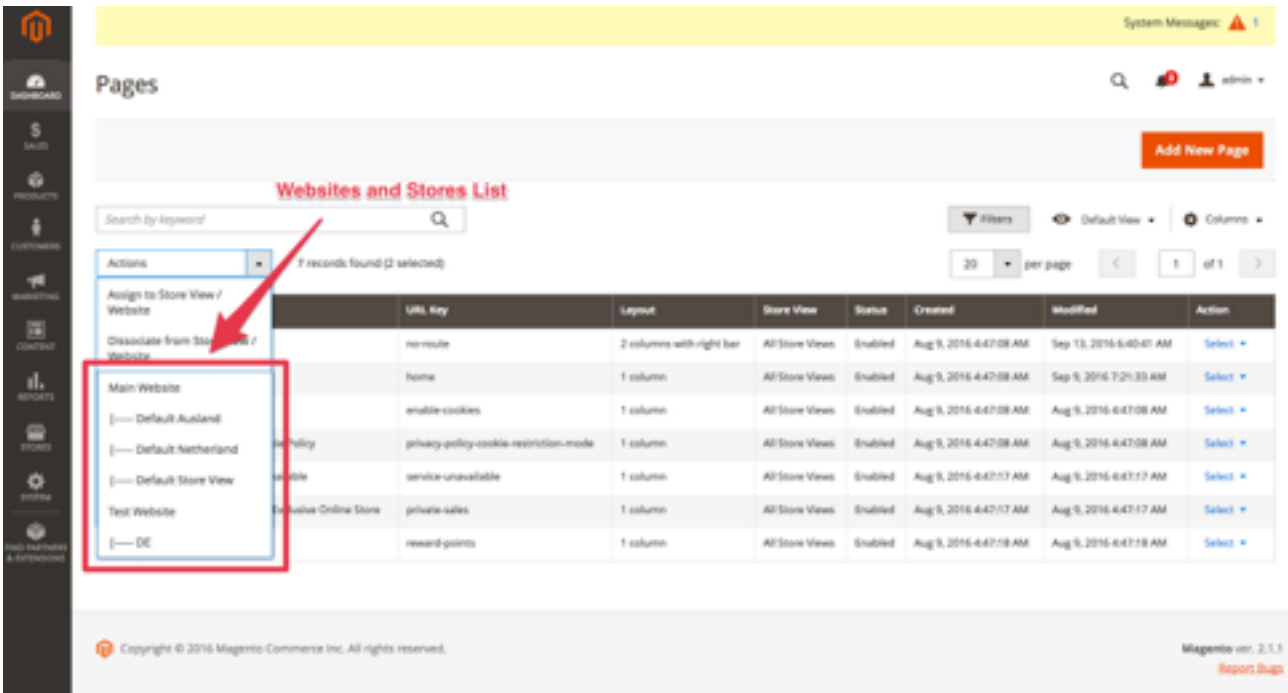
DASHBOARD
SALES
PRODUCTS
CUSTOMERS
MARKETING
CONTENT
REPORTS
STORES
SYSTEM
FIND PARTNERS & EXTENSIONS

System Messages: 1

Pages

admin

Add New Page

Websites and Stores List

Search by keyword

Filters Default View Columns

Actions

7 records found (2 selected)

20 per page 1 of 1

Assign to Store View / Website

Dissociate from Store View / Website

Main Website
|— Default Ausland
|— Default Netherland
|— Default Store View
Test Website
|— DE

| | URL Key | Layout | Store View | Status | Created | Modified | Action |
|---|---|---|---|---|---|---|---|
| | no-route | 2 columns with right bar | All Store Views | Enabled | Aug 9, 2016 4:47:08 AM | Sep 13, 2016 6:40:41 AM | Select |
| | home | 1 column | All Store Views | Enabled | Aug 9, 2016 4:47:08 AM | Sep 9, 2016 7:21:33 AM | Select |
| | enable-cookies | 1 column | All Store Views | Enabled | Aug 9, 2016 4:47:08 AM | Aug 9, 2016 4:47:08 AM | Select |
| Policy | privacy-policy-cookie-restriction-mode | 1 column | All Store Views | Enabled | Aug 9, 2016 4:47:08 AM | Aug 9, 2016 4:47:08 AM | Select |
| able | service-unavailable | 1 column | All Store Views | Enabled | Aug 9, 2016 4:47:17 AM | Aug 9, 2016 4:47:17 AM | Select |
| lusive Online Store | private-sales | 1 column | All Store Views | Enabled | Aug 9, 2016 4:47:17 AM | Aug 9, 2016 4:47:17 AM | Select |
| | reward-points | 1 column | All Store Views | Enabled | Aug 9, 2016 4:47:18 AM | Aug 9, 2016 4:47:18 AM | Select |

Copyright © 2016 Magento Commerce Inc. All rights reserved.

Magento ver. 2.1.1
Report Bugs